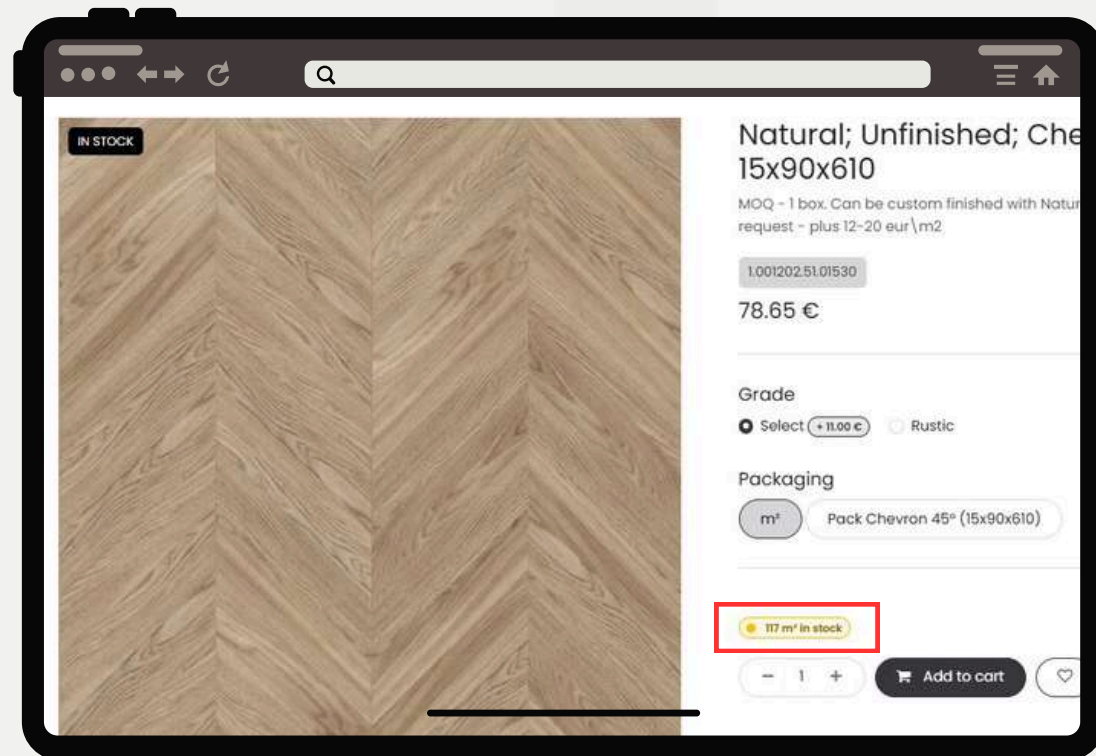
IN STOCK

Natural; Unfinished; Che
15x90x610

MOQ - 1 box. Can be custom finished with Natur
request - plus 12-20 eur\m2

1.001202.51.01530

78.65 €

Grade

Select + 11.00 €   Rustic

Packaging

m²   Pack Chevron 45° (15x90x610)

117 m² in stock

− 1 +   Add to cart